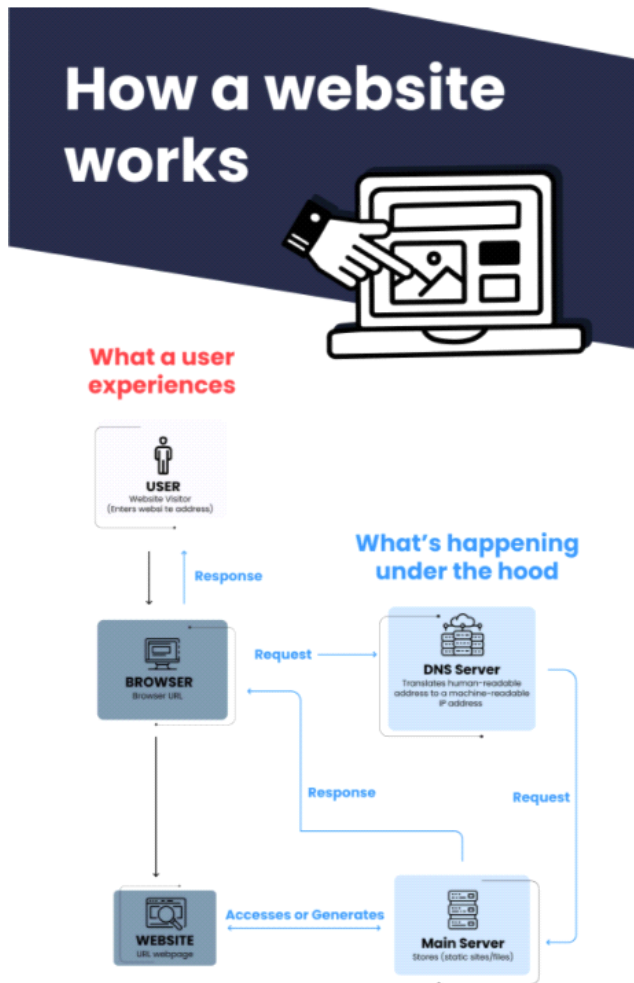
How a website works

What a user experiences

USER
Website Visitor
(Enters websi te address)

Response

What's happening under the hood

BROWSER
Browser URL

Request

DNS Server
Translates human-readable address to a machine-readable IP address

Response

Request

WEBSITE
URL webpage

Accesses or Generates

Main Server
Stores (static sites/files)